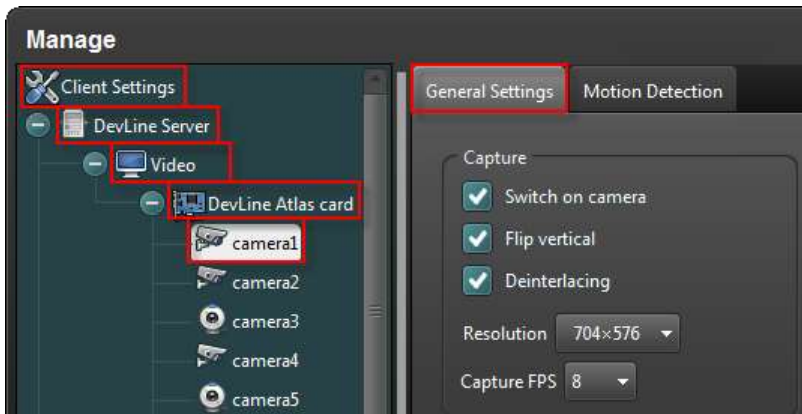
Manage

Client Settings
DevLine Server
Video
DevLine Atlas card
camera1
camera2
camera3
camera4
camera5

General Settings
Motion Detection

Capture
Switch on camera
Flip vertical
Deinterlacing
Resolution 704×576
Capture FPS 8